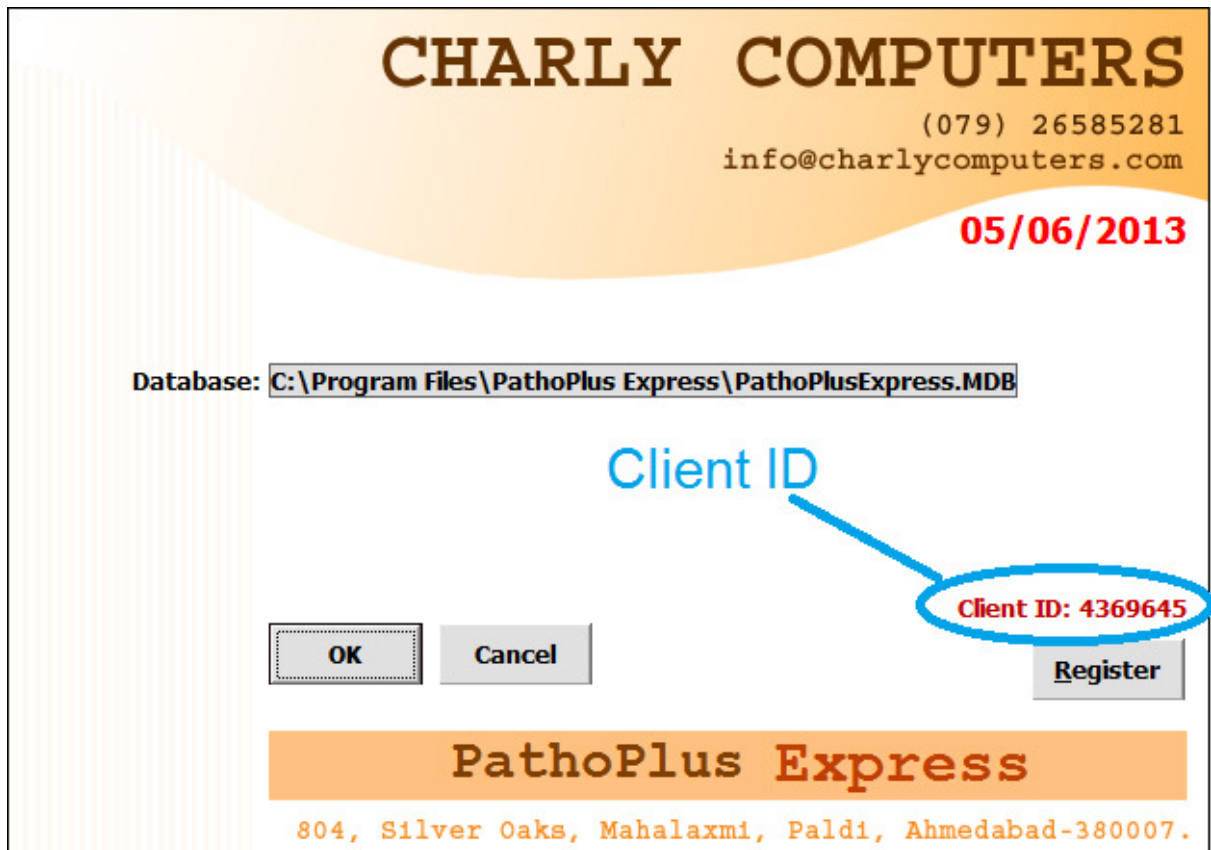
CHARLY COMPUTERS

(079) 26585281
info@charlycomputers.com

05/06/2013

Database: C:\Program Files\PathoPlus Express\PathoPlusExpress.MDB

Client ID

Client ID: 4369645

OK

Cancel

Register

PathoPlus Express

804, Silver Oaks, Mahalaxmi, Paldi, Ahmedabad-380007.